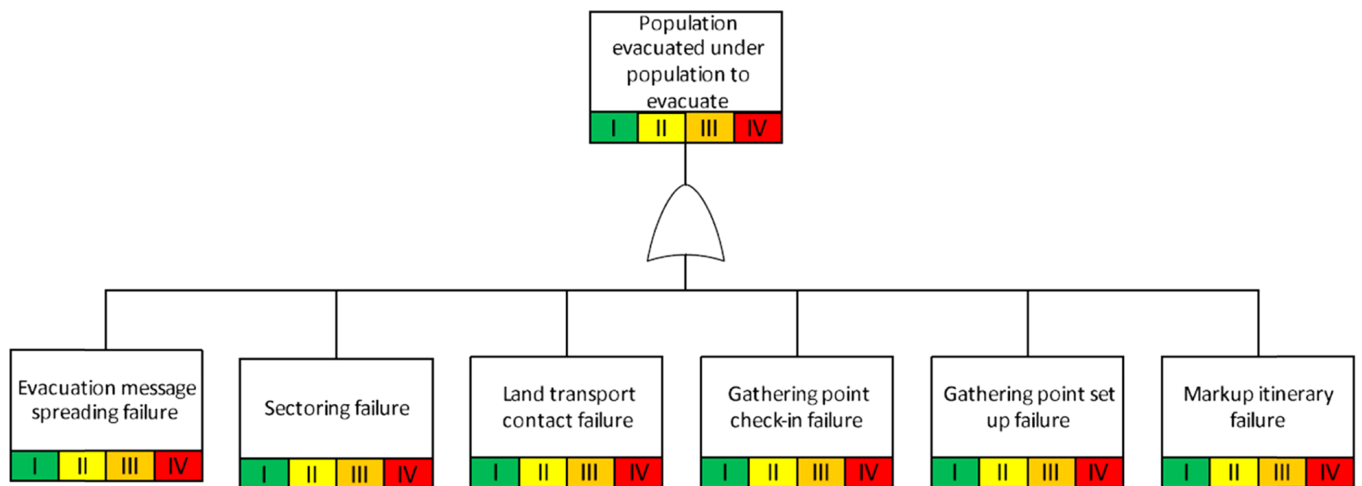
Population evacuated under population to evacuate

| I | II | III | IV |
|---|---|---|---|

Evacuation message spreading failure

| I | II | III | IV |
|---|---|---|---|

Sectoring failure

| I | II | III | IV |
|---|---|---|---|

Land transport contact failure

| I | II | III | IV |
|---|---|---|---|

Gathering point check-in failure

| I | II | III | IV |
|---|---|---|---|

Gathering point set up failure

| I | II | III | IV |
|---|---|---|---|

Markup itinerary failure

| I | II | III | IV |
|---|---|---|---|